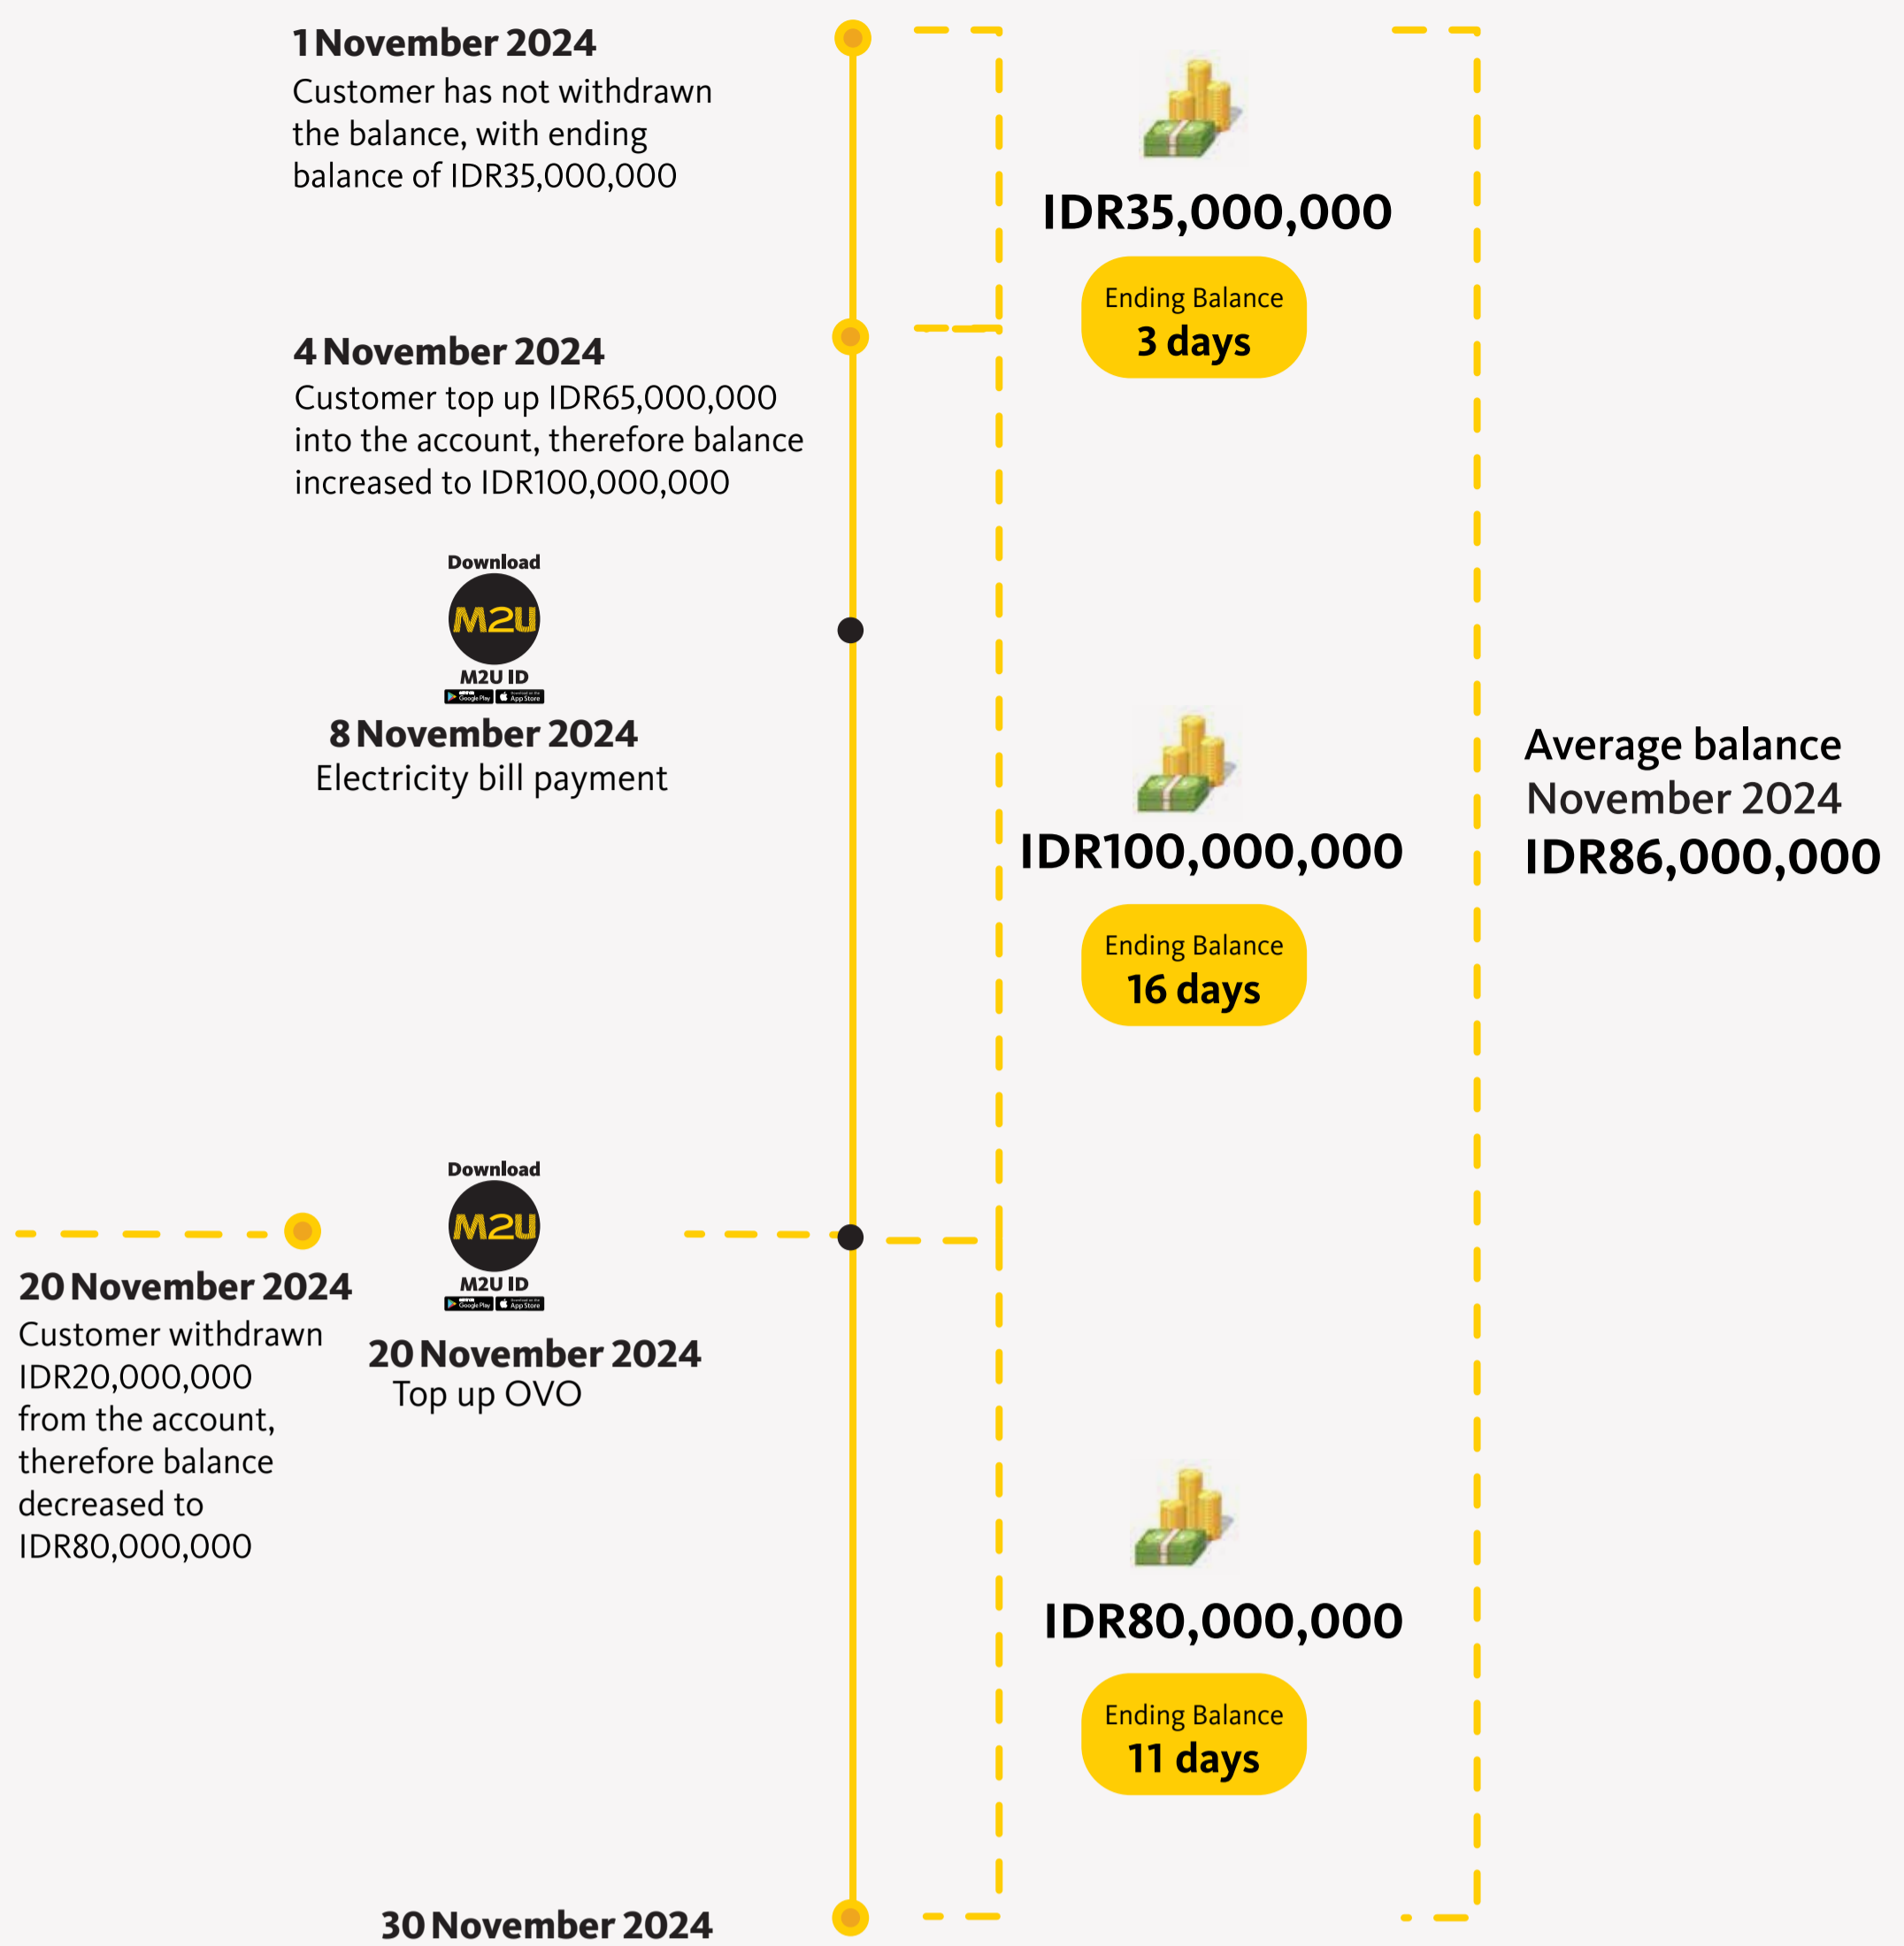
1 November 2024
Customer has not withdrawn the balance, with ending balance of IDR35,000,000

IDR35,000,000

Ending Balance
3 days

4 November 2024
Customer top up IDR65,000,000 into the account, therefore balance increased to IDR100,000,000

Download
M2U
M2U ID
Google Play App Store

8 November 2024
Electricity bill payment

IDR100,000,000

Ending Balance
16 days

Average balance
November 2024
IDR86,000,000

Download
M2U
M2U ID
Google Play App Store

20 November 2024
Customer withdrawn IDR20,000,000 from the account, therefore balance decreased to IDR80,000,000

20 November 2024
Top up OVO

IDR80,000,000

Ending Balance
11 days

30 November 2024